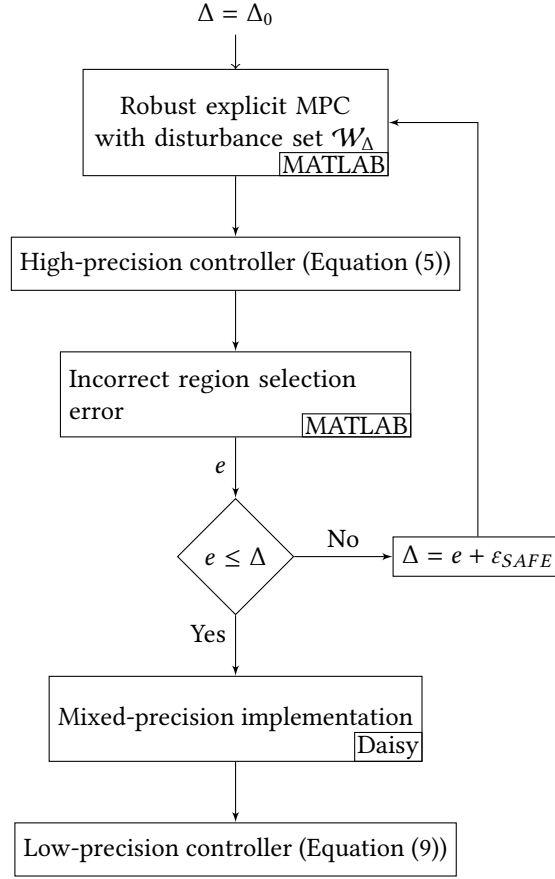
$\Delta = \Delta_0$

Robust explicit MPC with disturbance set $\mathcal{W}_\Delta$
MATLAB

High-precision controller (Equation (5))

Incorrect region selection error
MATLAB

$e$

$e \leq \Delta$

No

$\Delta = e + \varepsilon_{SAFE}$

Yes

Mixed-precision implementation
Daisy

Low-precision controller (Equation (9))